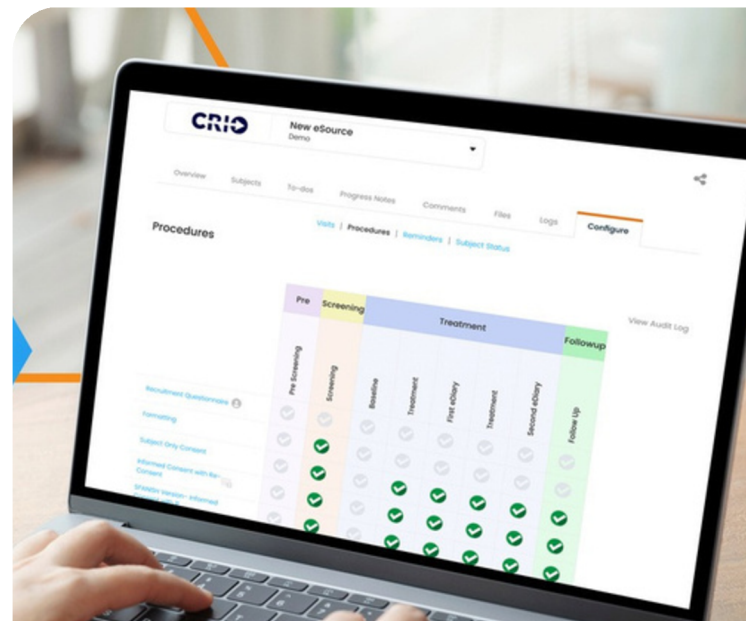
CRIO

New eSource
Demo

Overview Subjects To-dos Progress Notes Comments Files Logs Configure

Procedures

Visits | Procedures | Reminders | Subject Status

View Audit Log

| | Pre | Screening | Treatment | | | | | Followup |
|---|---|---|---|---|---|---|---|---|
| | Pre Screening | Screening | Baseline | Treatment | First eDiary | Treatment | Second eDiary | Follow Up |
| Recruitment Questionnaire | | | | | | | | |
| Formatting | | | | | | | | |
| Subject Only Consent | | | | | | | | |
| Informed Consent with Re-Consent | | | | | | | | |
| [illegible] Version- Informed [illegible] | | | | | | | | |